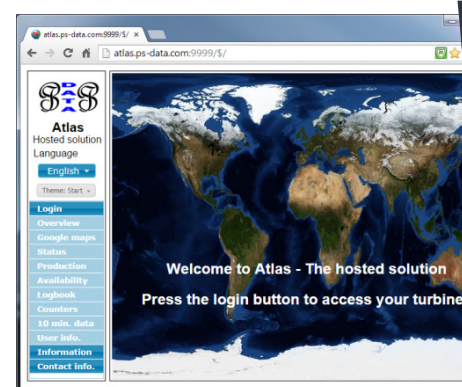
atlas.ps-data.com:9999/$/ ×

atlas.ps-data.com:9999/$/

Atlas
Hosted solution
Language

English

Theme: Start

Login
Overview
Google maps
Status
Production
Availability
Logbook
Counters
10 min. data
User info.
Information
Contact info.

Welcome to Atlas - The hosted solution

Press the login button to access your turbine